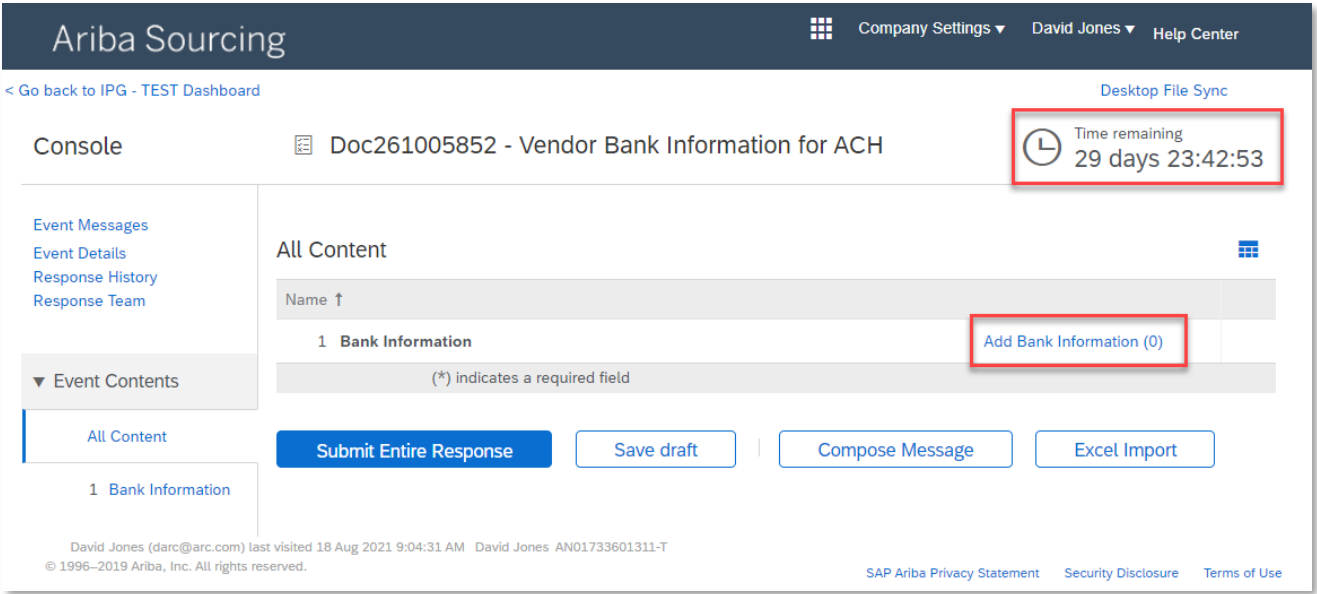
Ariba Sourcing

Company Settings ▾ David Jones ▾ Help Center

< Go back to IPG - TEST Dashboard

Desktop File Sync

Console

Doc261005852 - Vendor Bank Information for ACH

Time remaining
29 days 23:42:53

Event Messages
Event Details
Response History
Response Team

▾ Event Contents

All Content

1 Bank Information

All Content

| Name ↑ | |
|---|---|
| 1 Bank Information | Add Bank Information (0) |
| (*) indicates a required field | |

Submit Entire Response | Save draft | Compose Message | Excel Import

David Jones (darc@arc.com) last visited 18 Aug 2021 9:04:31 AM David Jones AN01733601311-T
© 1996–2019 Ariba, Inc. All rights reserved.

SAP Ariba Privacy Statement Security Disclosure Terms of Use